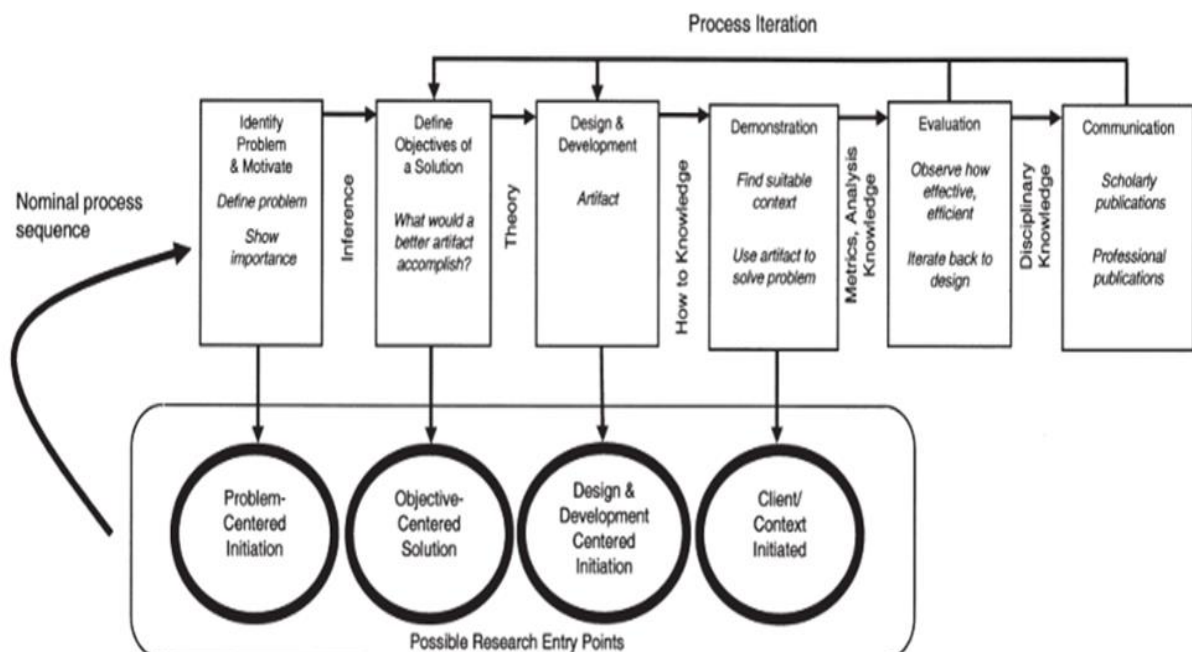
Process Iteration

Nominal process sequence

Identify Problem & Motivate

Define problem

Show importance

Inference

Define Objectives of a Solution

What would a better artifact accomplish?

Theory

Design & Development

Artifact

How to Knowledge

Demonstration

Find suitable context

Use artifact to solve problem

Metrics, Analysis Knowledge

Evaluation

Observe how effective, efficient

Iterate back to design

Disciplinary Knowledge

Communication

Scholarly publications

Professional publications

Problem-Centered Initiation

Objective-Centered Solution

Design & Development Centered Initiation

Client/ Context Initiated

Possible Research Entry Points